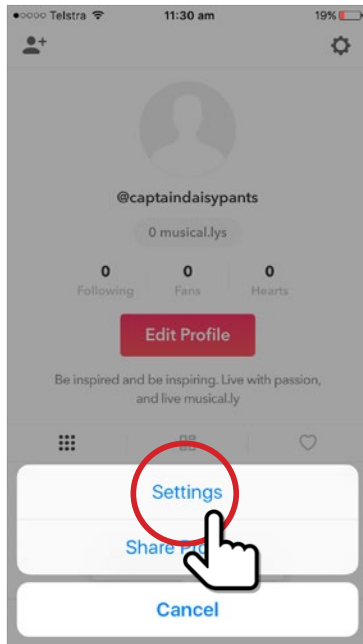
●○○○○ Telstra 11:30 am 19%

@captaindaisypants

0 musical.lys

0
Following

0
Fans

0
Hearts

Edit Profile

Be inspired and be inspiring. Live with passion, and live musical.ly

Settings

Share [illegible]

Cancel